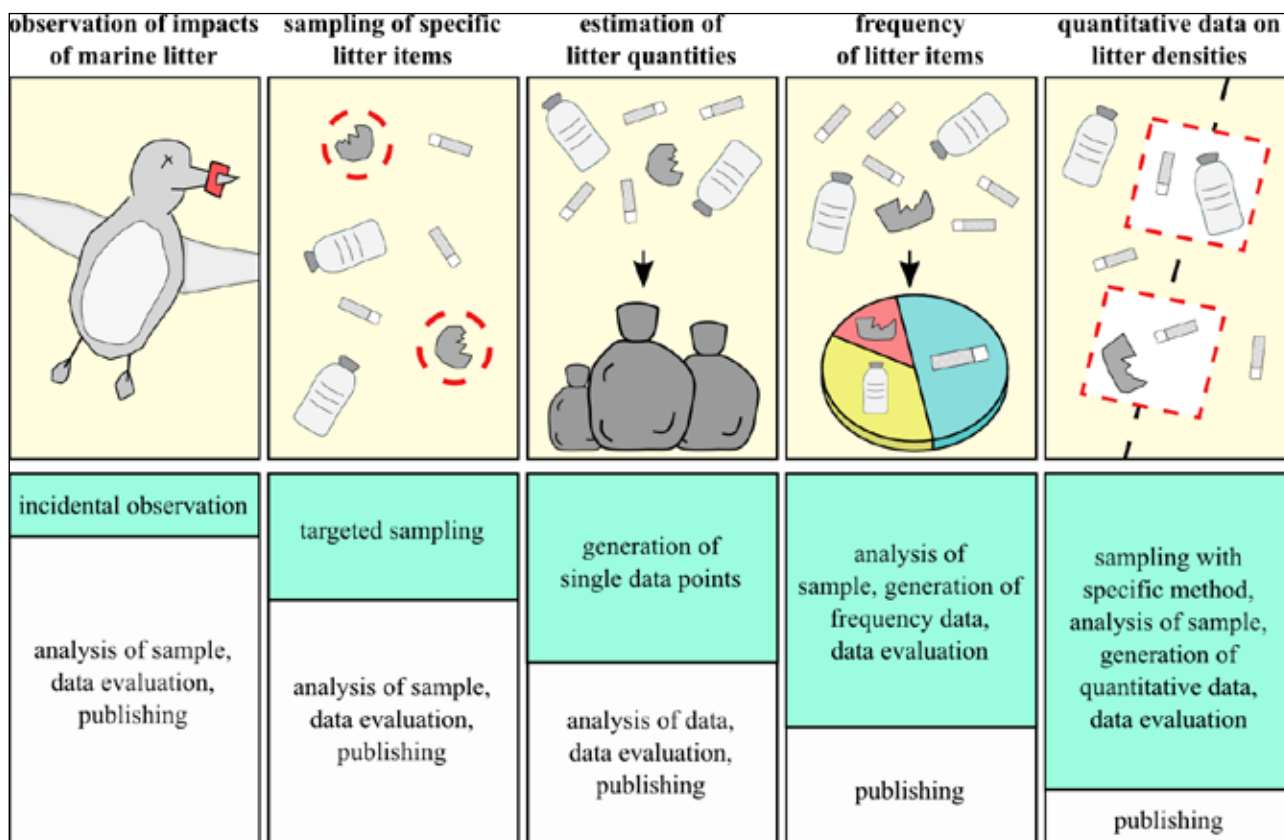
| observation of impacts of marine litter | sampling of specific litter items | estimation of litter quantities | frequency of litter items | quantitative data on litter densities |
|---|---|---|---|---|
| incidental observation | targeted sampling | generation of single data points | analysis of sample, generation of frequency data, data evaluation | sampling with specific method, analysis of sample, generation of quantitative data, data evaluation |
| analysis of sample, data evaluation, publishing | analysis of sample, data evaluation, publishing | analysis of data, data evaluation, publishing | publishing | publishing |